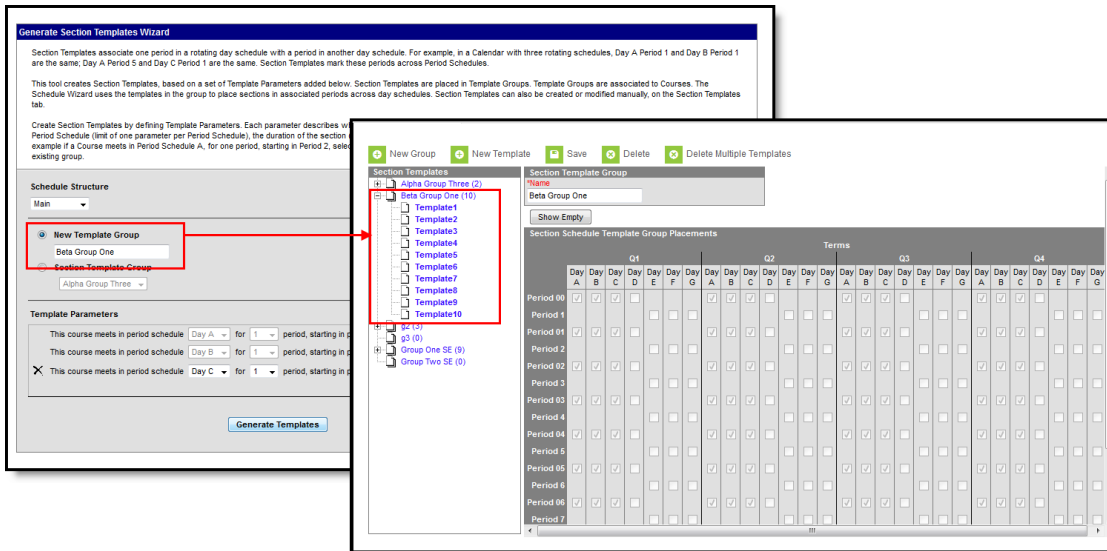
Generate Section Templates Wizard

Section Templates associate one period in a rotating day schedule with a period in another day schedule. For example, in a Calendar with three rotating schedules, Day A Period 1 and Day B Period 1 are the same; Day A Period 5 and Day C Period 1 are the same. Section Templates mark these periods across Period Schedules.

This tool creates Section Templates, based on a set of Template Parameters added below. Section Templates are placed in Template Groups. Template Groups are associated to Courses. The Schedule Wizard uses the templates in the group to place sections in associated periods across day schedules. Section Templates can also be created or modified manually, on the Section Templates tab.

Create Section Templates by defining Template Parameters. Each parameter describes w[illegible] Period Schedule (limit of one parameter per Period Schedule), the duration of the section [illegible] example if a Course meets in Period Schedule A, for one period, starting in Period 2, selec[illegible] existing group.

Schedule Structure
Main

New Template Group
Beta Group One
Section Template Group
Alpha Group Three

Template Parameters
This course meets in period schedule Day A for 1 period, starting in p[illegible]
This course meets in period schedule Day B for 1 period, starting in p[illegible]
This course meets in period schedule Day C for 1 period, starting in p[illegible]

Generate Templates

New Group New Template Save Delete Delete Multiple Templates

Section Templates
Alpha Group Three (2)
Beta Group One (10)
Template1
Template2
Template3
Template4
Template5
Template6
Template7
Template8
Template9
Template10
g2 (3)
g3 (0)
Group One SE (9)
Group Two SE (0)

Section Template Group
*Name
Beta Group One
Show Empty

Section Schedule Template Group Placements
Terms
Q1 Q2 Q3 Q4
Day A Day B Day C Day D Day E Day F Day G Day A Day B Day C Day D Day E Day F Day G Day A Day B Day C Day D Day E Day F Day G Day A Day B Day C Day D Day E Day F Day G
Period 00
Period 1
Period 01
Period 2
Period 02
Period 3
Period 03
Period 4
Period 04
Period 5
Period 05
Period 6
Period 06
Period 7